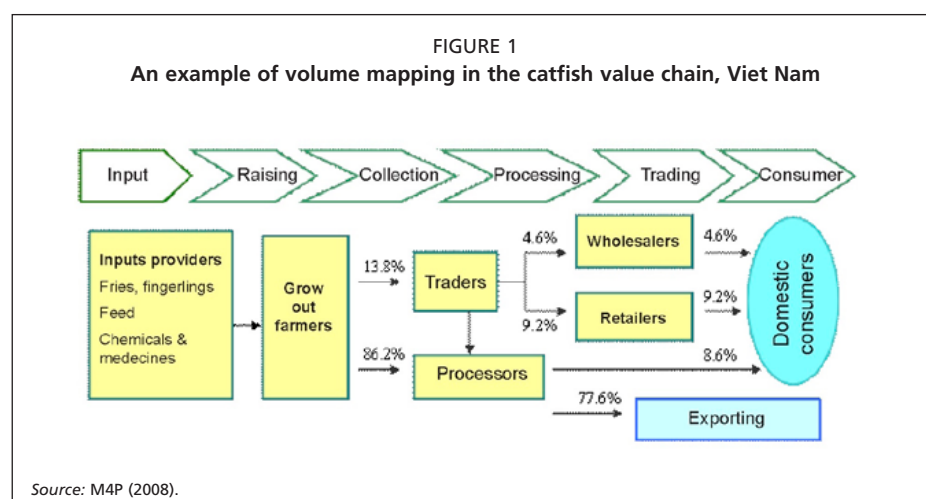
FIGURE 1
**An example of volume mapping in the catfish value chain, Viet Nam**

Input
Raising
Collection
Processing
Trading
Consumer

Inputs providers
Fries, fingerlings
Feed
Chemicals & medecines

Grow out farmers

13.8%
86.2%

Traders
Processors

4.6%
9.2%

Wholesalers
Retailers

4.6%
9.2%
8.6%
77.6%

Domestic consumers

Exporting

*Source:* M4P (2008).